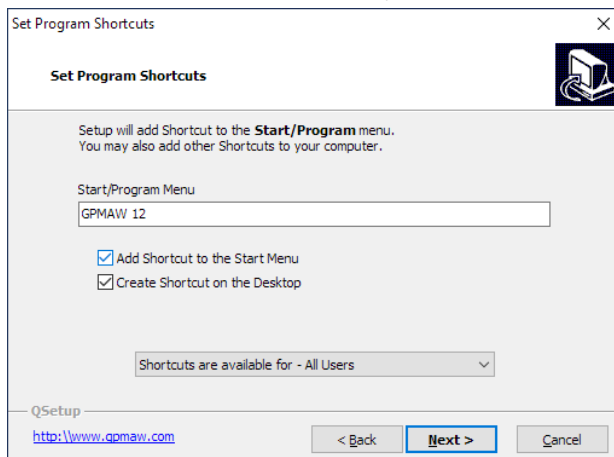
Set Program Shortcuts

Set Program Shortcuts

Setup will add Shortcut to the **Start/Program** menu.
You may also add other Shortcuts to your computer.

Start/Program Menu

GPMAW 12

Add Shortcut to the Start Menu

Create Shortcut on the Desktop

Shortcuts are available for - All Users

QSetup

http:\\www.gpmaw.com

< Back

Next >

Cancel